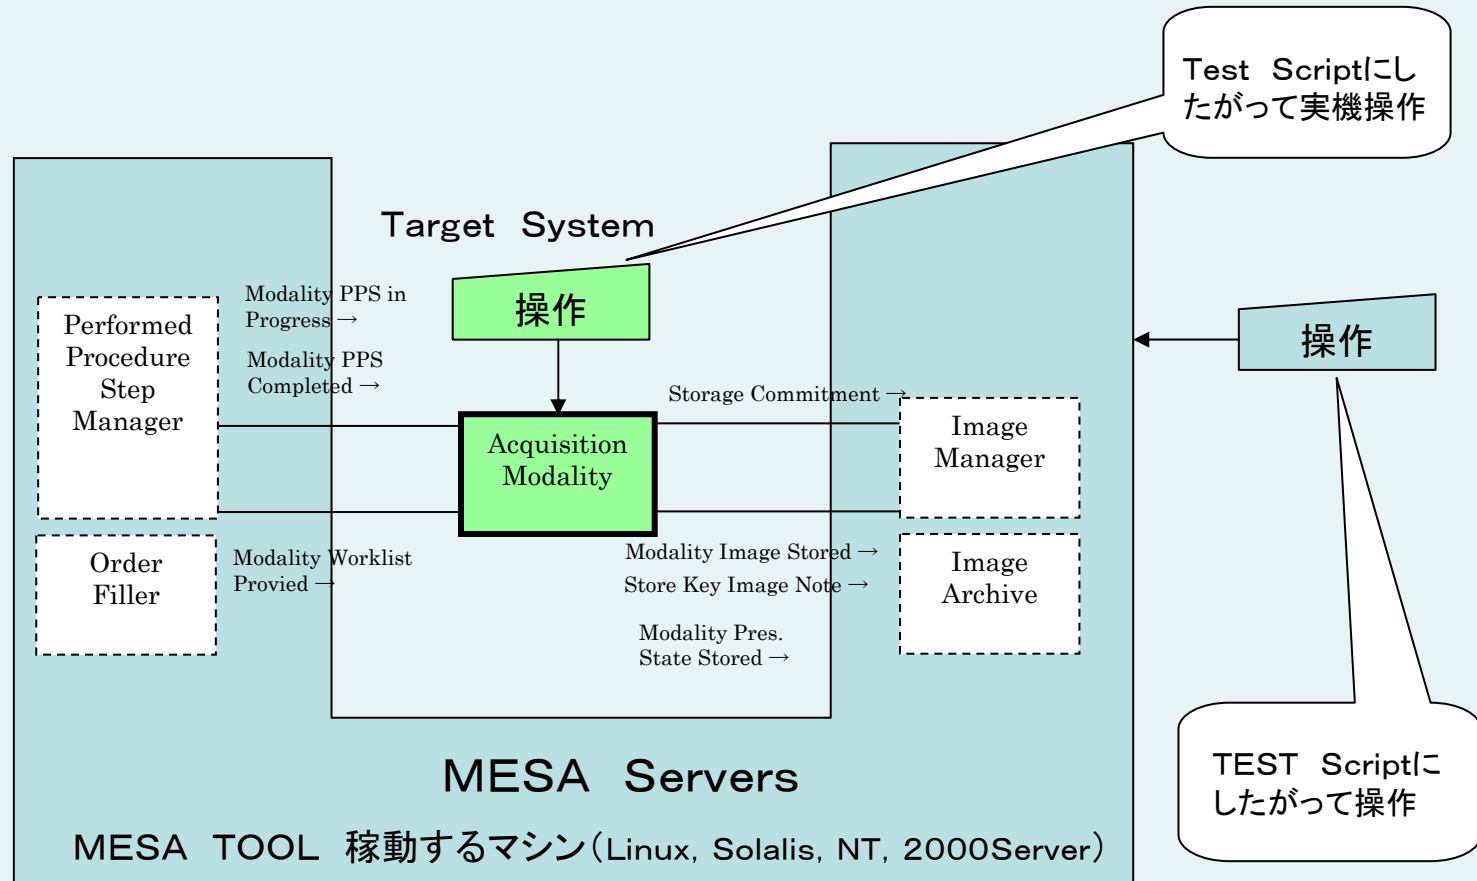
Test Scriptにしたがって実機操作

Target System

操作

操作

Modality PPS in Progress →

Modality PPS Completed →

Performed Procedure Step Manager

Acquisition Modality

Storage Commitment →

Image Manager

Order Filler

Modality Worklist Provied →

Modality Image Stored →

Store Key Image Note →

Image Archive

Modality Pres. State Stored →

TEST Scriptにしたがって操作

MESA Servers

MESA TOOL 稼動するマシン(Linux, Solalis, NT, 2000Server)